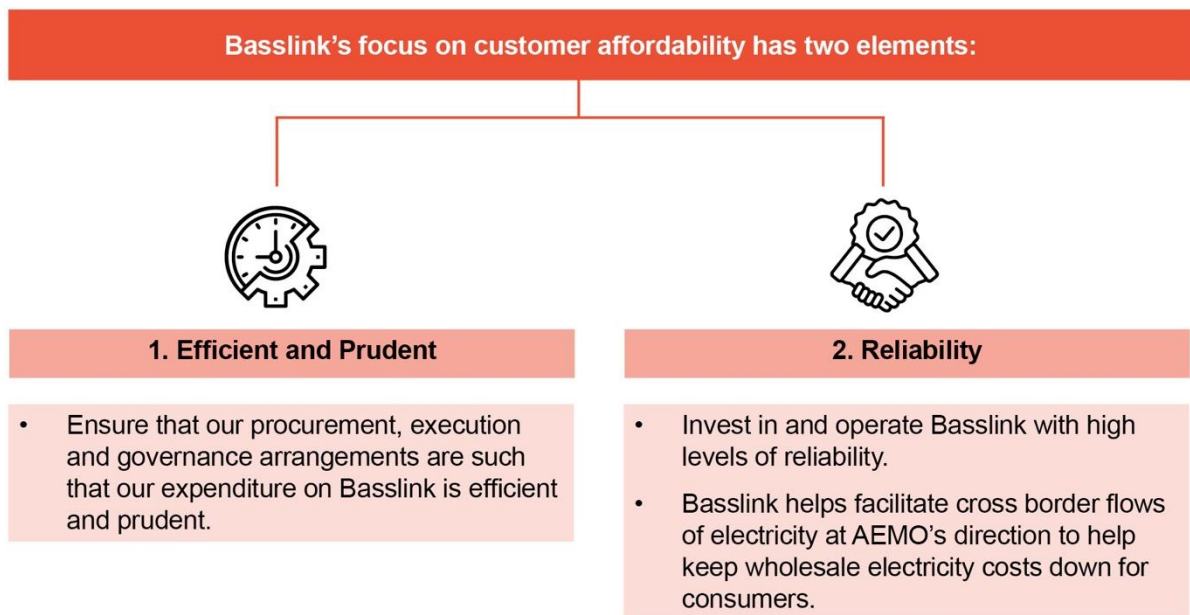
Basslink's focus on customer affordability has two elements:

1. Efficient and Prudent

• Ensure that our procurement, execution and governance arrangements are such that our expenditure on Basslink is efficient and prudent.

2. Reliability

• Invest in and operate Basslink with high levels of reliability.

• Basslink helps facilitate cross border flows of electricity at AEMO's direction to help keep wholesale electricity costs down for consumers.